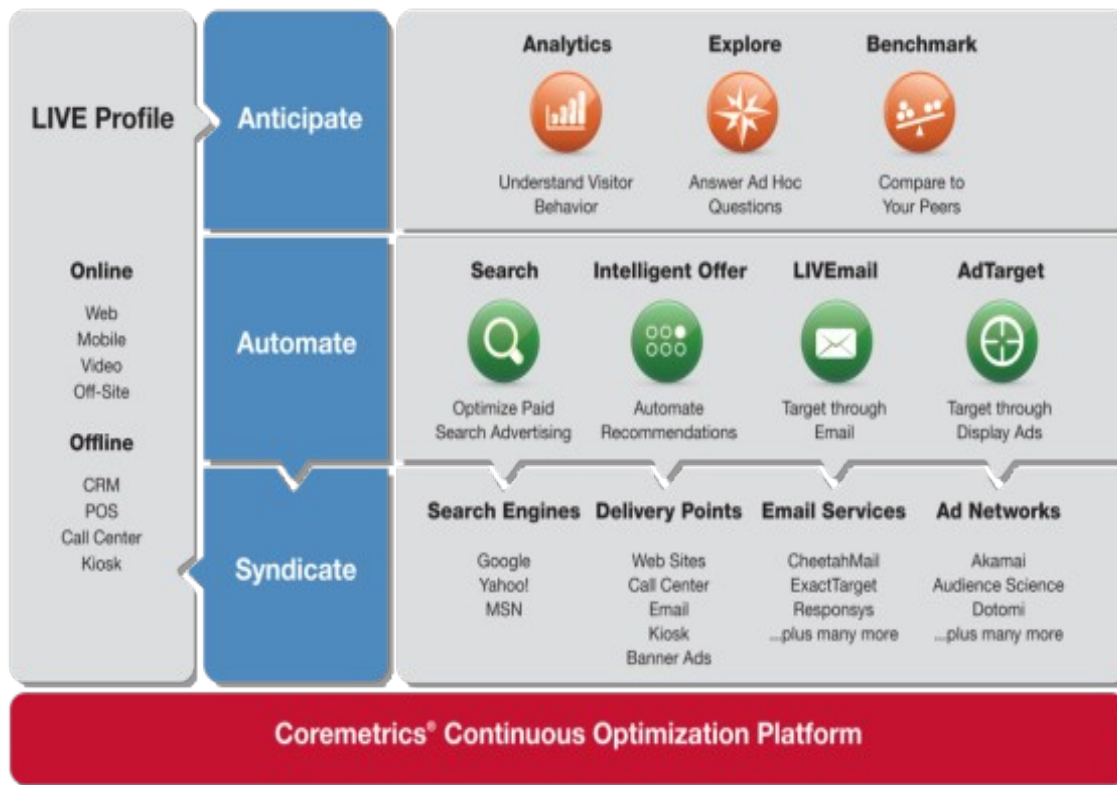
LIVE Profile

Online

Web
Mobile
Video
Off-Site

Offline

CRM
POS
Call Center
Kiosk

Anticipate

Analytics
Understand Visitor Behavior

Explore
Answer Ad Hoc Questions

Benchmark
Compare to Your Peers

Automate

Search
Optimize Paid Search Advertising

Intelligent Offer
Automate Recommendations

LIVEmail
Target through Email

AdTarget
Target through Display Ads

Syndicate

Search Engines
Google
Yahoo!
MSN

Delivery Points
Web Sites
Call Center
Email
Kiosk
Banner Ads

Email Services
CheetahMail
ExactTarget
Responsys
...plus many more

Ad Networks
Akamai
Audience Science
Dotomi
...plus many more

Coremetrics® Continuous Optimization Platform